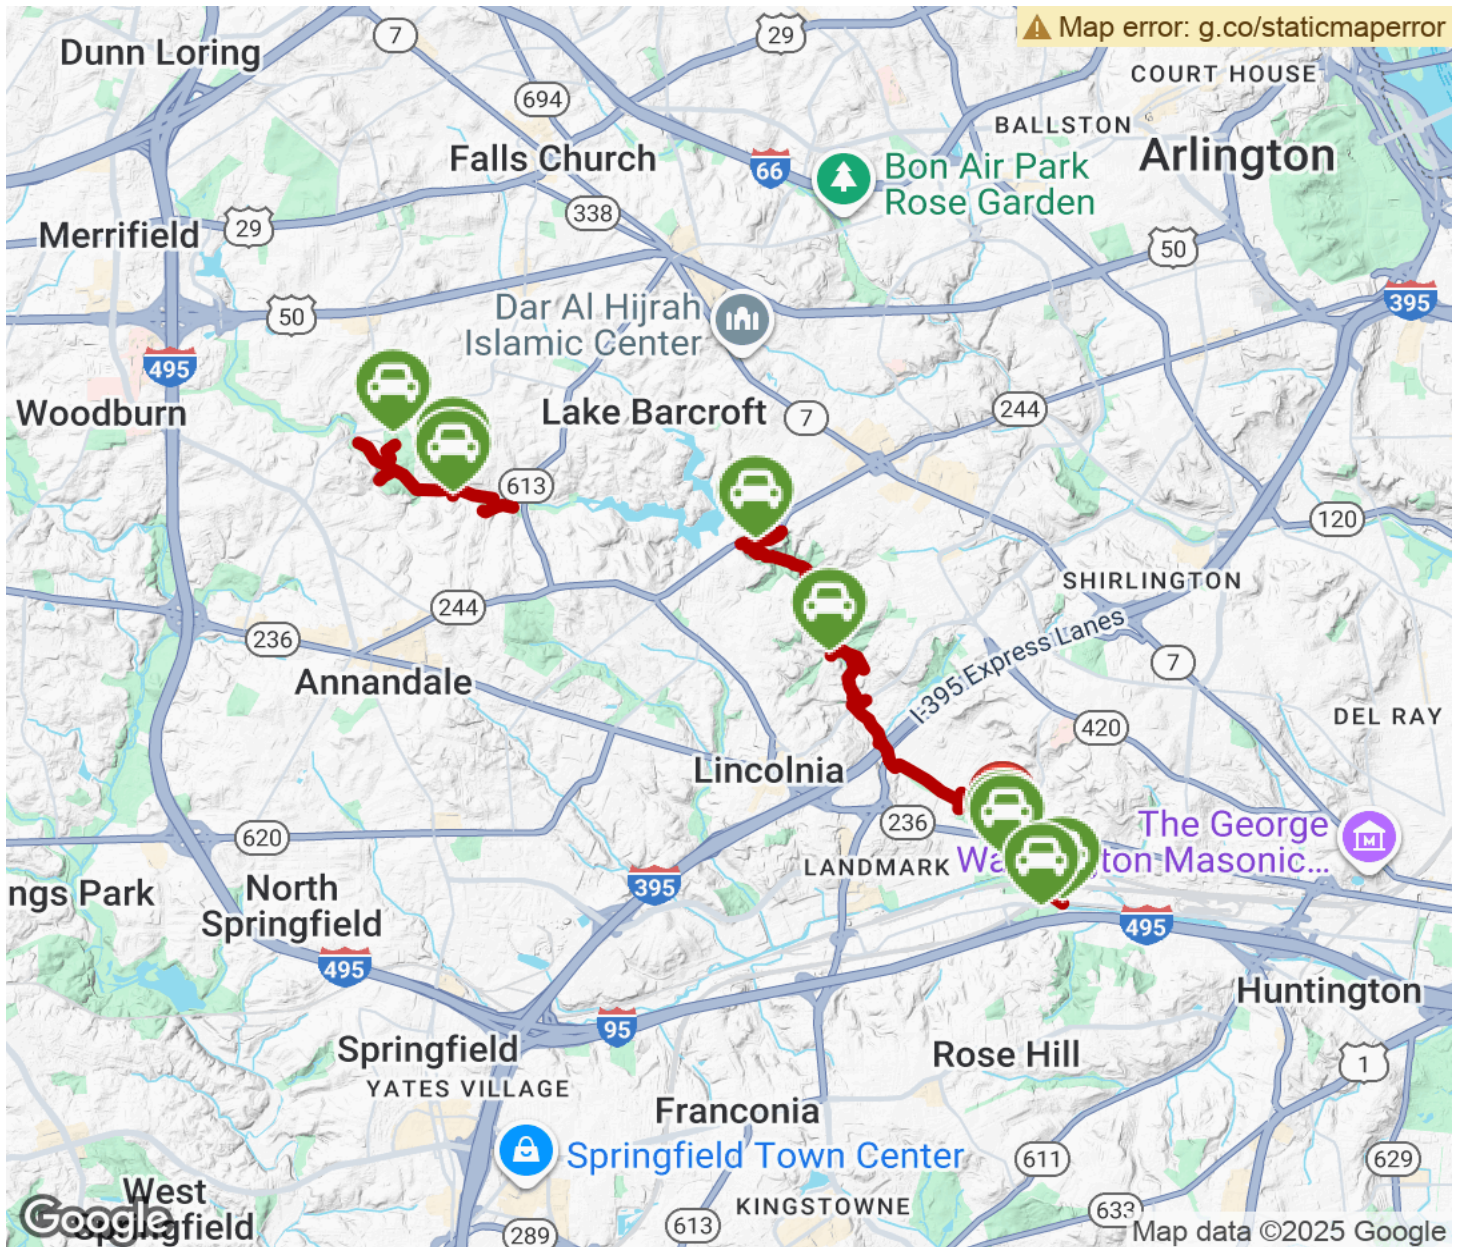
Map error: g.co/staticmaperror

Dunn Loring
7
29
694
COURT HOUSE
BALLSTON
Falls Church
66
Bon Air Park Rose Garden
Arlington
Merrifield
29
338
50
Dar Al Hijrah Islamic Center
395
50
495
Woodburn
Lake Barcroft
7
244
613
120
SHIRLINGTON
244
236
I-395 Express Lanes
7
Annandale
420
DEL RAY
Lincolnia
236
The George Wa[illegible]ton Masonic...
LANDMARK
620
ngs Park
North Springfield
395
495
495
Huntington
95
Springfield
YATES VILLAGE
Rose Hill
1
Franconia
Springfield Town Center
611
629
West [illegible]field
KINGSTOWNE
633
289
613
Google
Map data ©2025 Google